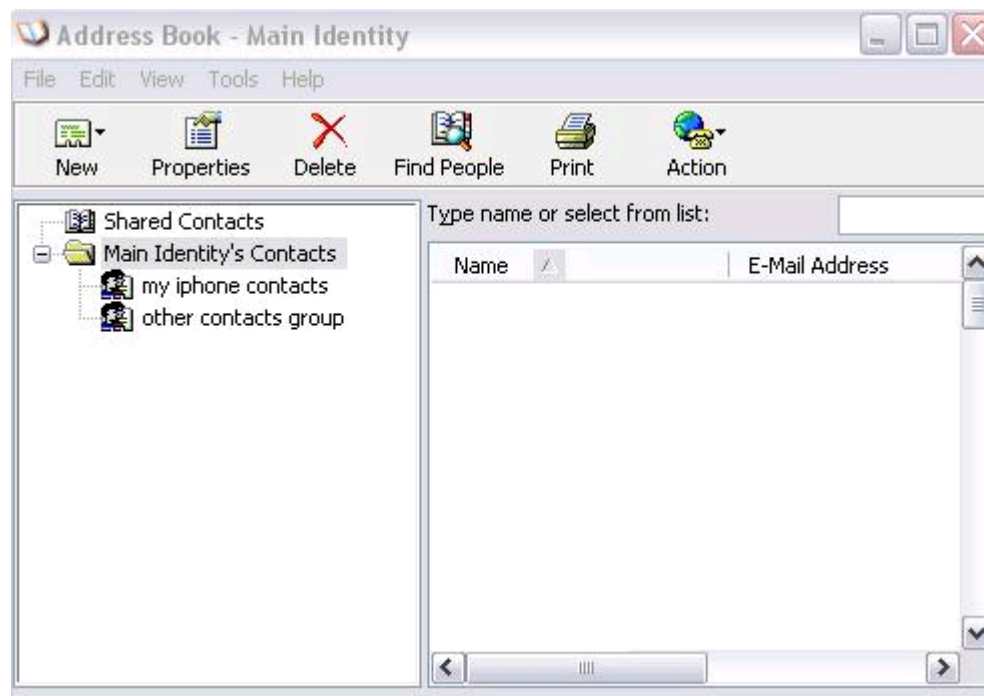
Address Book - Main Identity

File Edit View Tools Help

New Properties Delete Find People Print Action

Shared Contacts
Main Identity's Contacts
my iphone contacts
other contacts group

Type name or select from list:

| Name | E-Mail Address |
|---|---|